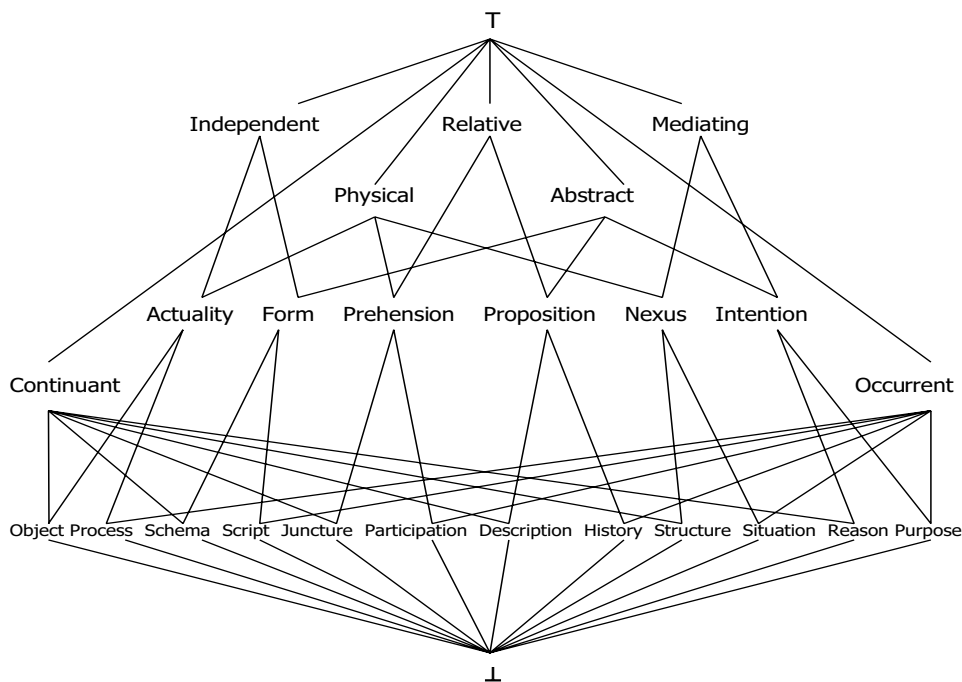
T

Independent Relative Mediating

Physical Abstract

Actuality Form Prehension Proposition Nexus Intention

Continuant Occurrent

Object Process Schema Script Juncture Participation Description History Structure Situation Reason Purpose

⊥